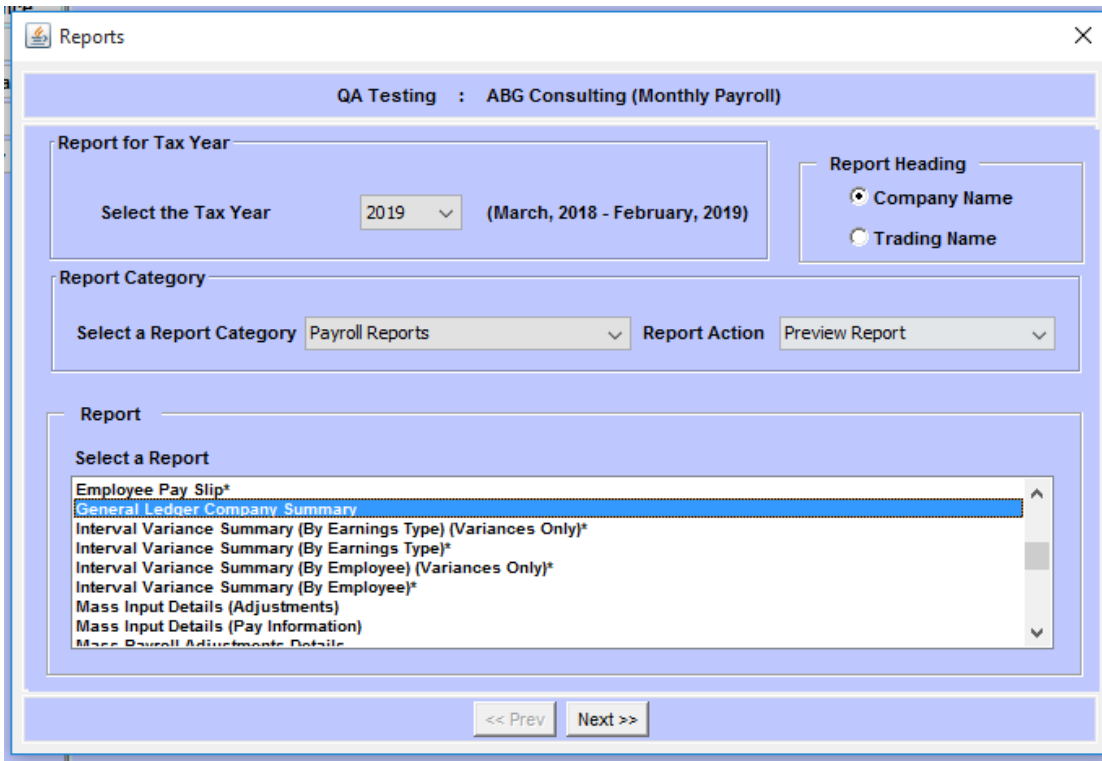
Reports

QA Testing : ABG Consulting (Monthly Payroll)

Report for Tax Year

Select the Tax Year 2019 (March, 2018 - February, 2019)

Report Heading

Company Name

Trading Name

Report Category

Select a Report Category Payroll Reports Report Action Preview Report

Report

Select a Report

Employee Pay Slip*
General Ledger Company Summary
Interval Variance Summary (By Earnings Type) (Variances Only)*
Interval Variance Summary (By Earnings Type)*
Interval Variance Summary (By Employee) (Variances Only)*
Interval Variance Summary (By Employee)*
Mass Input Details (Adjustments)
Mass Input Details (Pay Information)
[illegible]

<< Prev Next >>